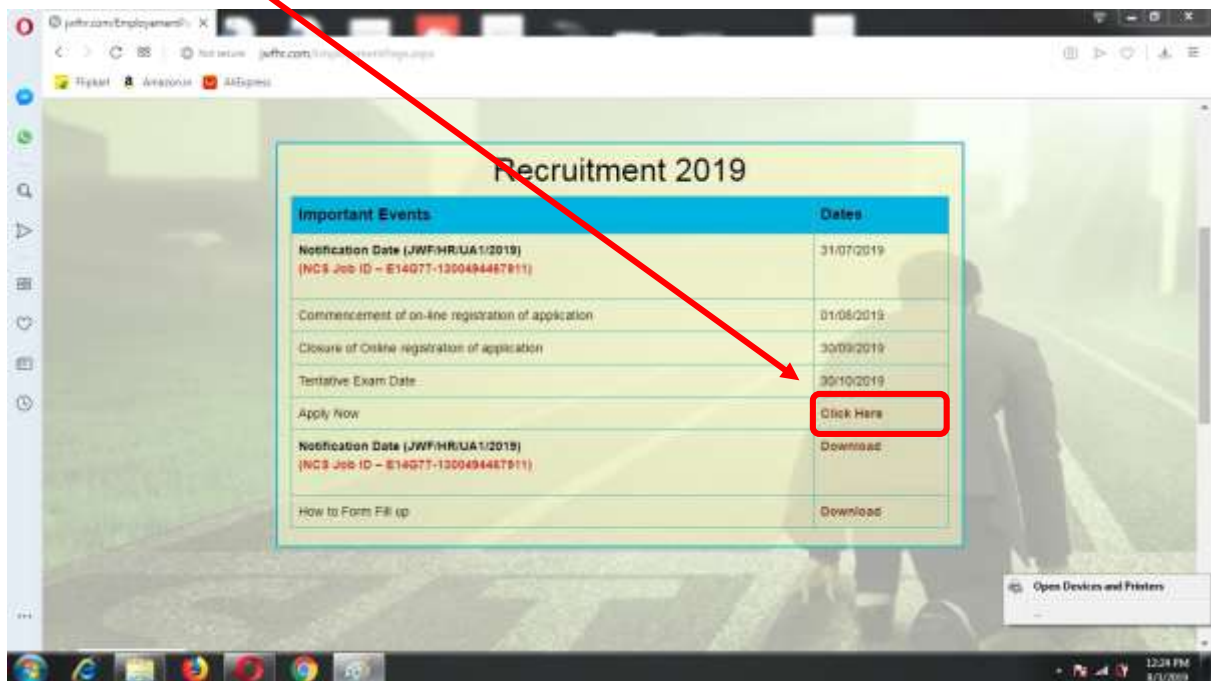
jwftc.com/EmploymentF ×

Not secure | jwftc.com/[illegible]

Flipkart Amazon.in AliExpress

Recruitment 2019

| Important Events | Dates |
|---|---|
| Notification Date (JWF/HR/UA1/2019) (NCS Job ID – E14G77-1300494467911) | 31/07/2019 |
| Commencement of on-line registration of application | 01/08/2019 |
| Closure of Online registration of application | 30/09/2019 |
| Tentative Exam Date | 30/10/2019 |
| Apply Now | Click Here |
| Notification Date (JWF/HR/UA1/2019) (NCS Job ID – E14G77-1300494467911) | Download |
| How to Form Fill up | Download |

Open Devices and Printers

12:24 PM
8/1/2019